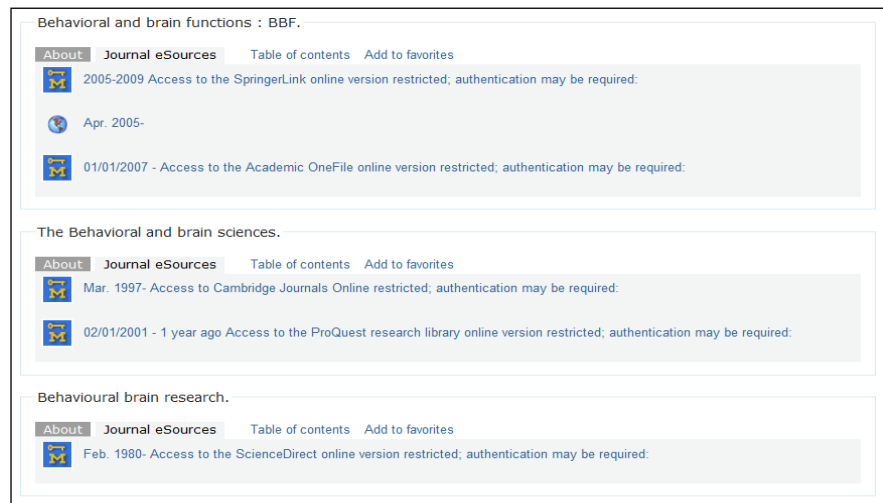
Behavioral and brain functions : BBF.

About Journal eSources Table of contents Add to favorites

2005-2009 Access to the SpringerLink online version restricted; authentication may be required:

Apr. 2005-

01/01/2007 - Access to the Academic OneFile online version restricted; authentication may be required:

The Behavioral and brain sciences.

About Journal eSources Table of contents Add to favorites

Mar. 1997- Access to Cambridge Journals Online restricted; authentication may be required:

02/01/2001 - 1 year ago Access to the ProQuest research library online version restricted; authentication may be required:

Behavioural brain research.

About Journal eSources Table of contents Add to favorites

Feb. 1980- Access to the ScienceDirect online version restricted; authentication may be required: